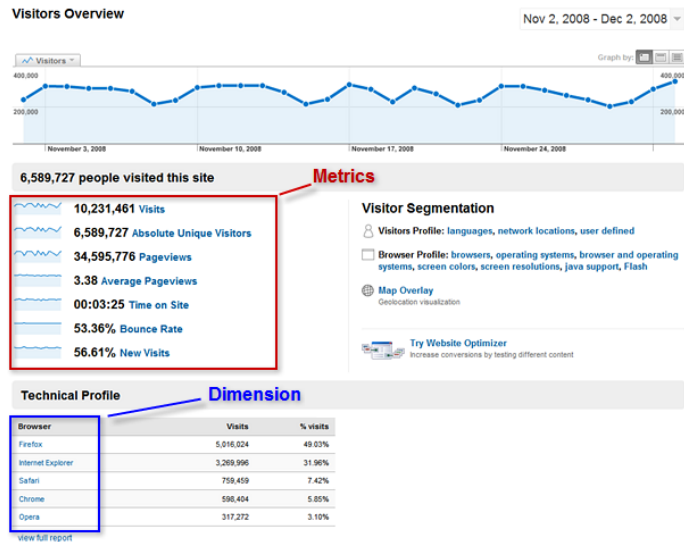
Visitors Overview

Nov 2, 2008 - Dec 2, 2008

Visitors

Graph by:

400,000

200,000

400,000

200,000

November 3, 2008

November 10, 2008

November 17, 2008

November 24, 2008

6,589,727 people visited this site

Metrics

10,231,461 Visits

6,589,727 Absolute Unique Visitors

34,595,776 Pageviews

3.38 Average Pageviews

00:03:25 Time on Site

53.36% Bounce Rate

56.61% New Visits

Visitor Segmentation

Visitors Profile: languages, network locations, user defined

Browser Profile: browsers, operating systems, browser and operating systems, screen colors, screen resolutions, java support, Flash

Map Overlay
Geolocation visualization

Try Website Optimizer
Increase conversions by testing different content

Technical Profile

Dimension

| Browser | Visits | % visits |
|---|---|---|
| Firefox | 5,016,024 | 49.03% |
| Internet Explorer | 3,269,996 | 31.96% |
| Safari | 759,459 | 7.42% |
| Chrome | 598,404 | 5.85% |
| Opera | 317,272 | 3.10% |

view full report